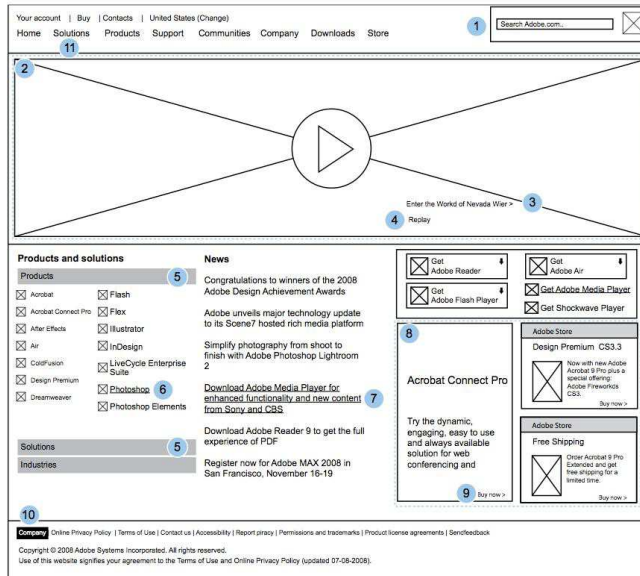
Your account | Buy | Contacts | United States (Change)
Home Solutions Products Support Communities Company Downloads Store

1 Search Adobe.com..

11

2

Enter the Workd of Nevada Wier > 3

4 Replay

Products and solutions

Products 5

Acrobat
Acrobat Connect Pro
After Effects
Air
ColdFusion
Design Premium
Dreamweaver

Flash
Flex
Illustrator
InDesign
LiveCycle Enterprise Suite
Photoshop 6
Photoshop Elements

Solutions 5

Industries

News

Congratulations to winners of the 2008 Adobe Design Achievement Awards

Adobe unveils major technology update to its Scene7 hosted rich media platform

Simplify photography from shoot to finish with Adobe Photoshop Lightroom 2

Download Adobe Media Player for enhanced functionality and new content from Sony and CBS 7

Download Adobe Reader 9 to get the full experience of PDF

Register now for Adobe MAX 2008 in San Francisco, November 16-19

Get Adobe Reader

Get Adobe Air

Get Adobe Flash Player

Get Adobe Media Player

Get Shockwave Player

8

Acrobat Connect Pro

Try the dynamic, engaging, easy to use and always available solution for web conferencing and

9 Buy now >

Adobe Store

Design Premium CS3.3

Now with new Adobe Acrobat 9 Pro plus a special offering: Adobe Fireworks CS3.

Buy now >

Adobe Store

Free Shipping

Order Acrobat 9 Pro Extended and get free shipping for a limited time.

Buy now >

10

Company Online Privacy Policy | Terms of Use | Contact us | Accessibility | Report piracy | Permissions and trademarks | Product license agreements | Sendfeedback

Copyright © 2008 Adobe Systems Incorporated. All rights reserved.
Use of this website signifies your agreement to the Terms of Use and Online Privacy Policy (updated 07-08-2008).